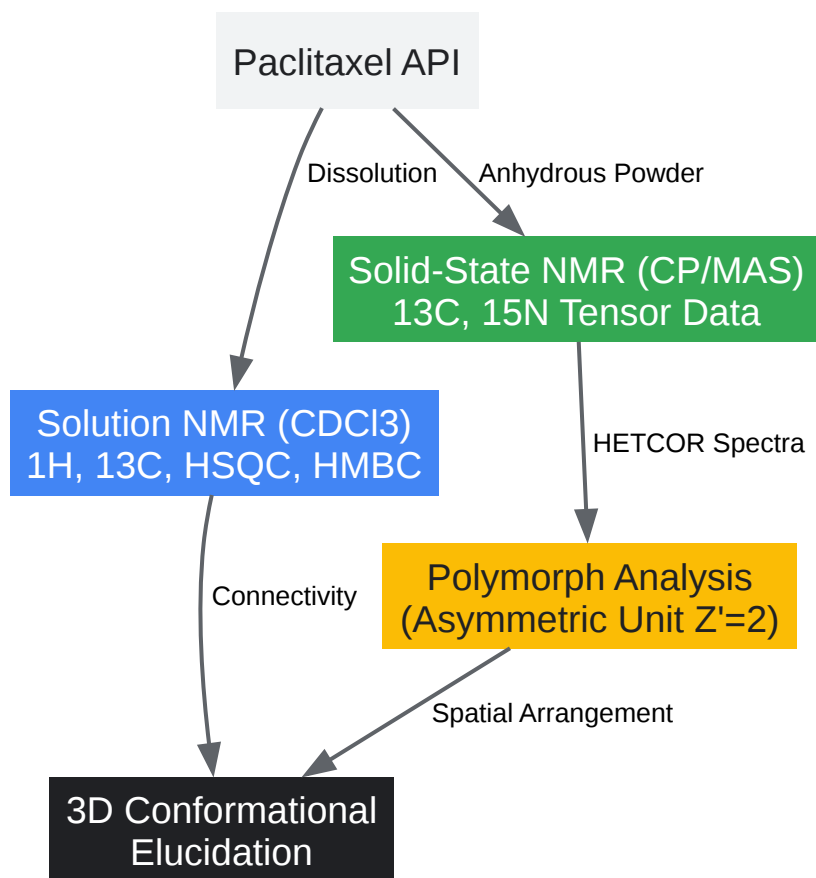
Paclitaxel API

Dissolution

Anhydrous Powder

Solid-State NMR (CP/MAS)
13C, 15N Tensor Data

HETCOR Spectra

Solution NMR (CDCl3)
1H, 13C, HSQC, HMBC

Polymorph Analysis
(Asymmetric Unit Z'=2)

Connectivity

Spatial Arrangement

3D Conformational
Elucidation